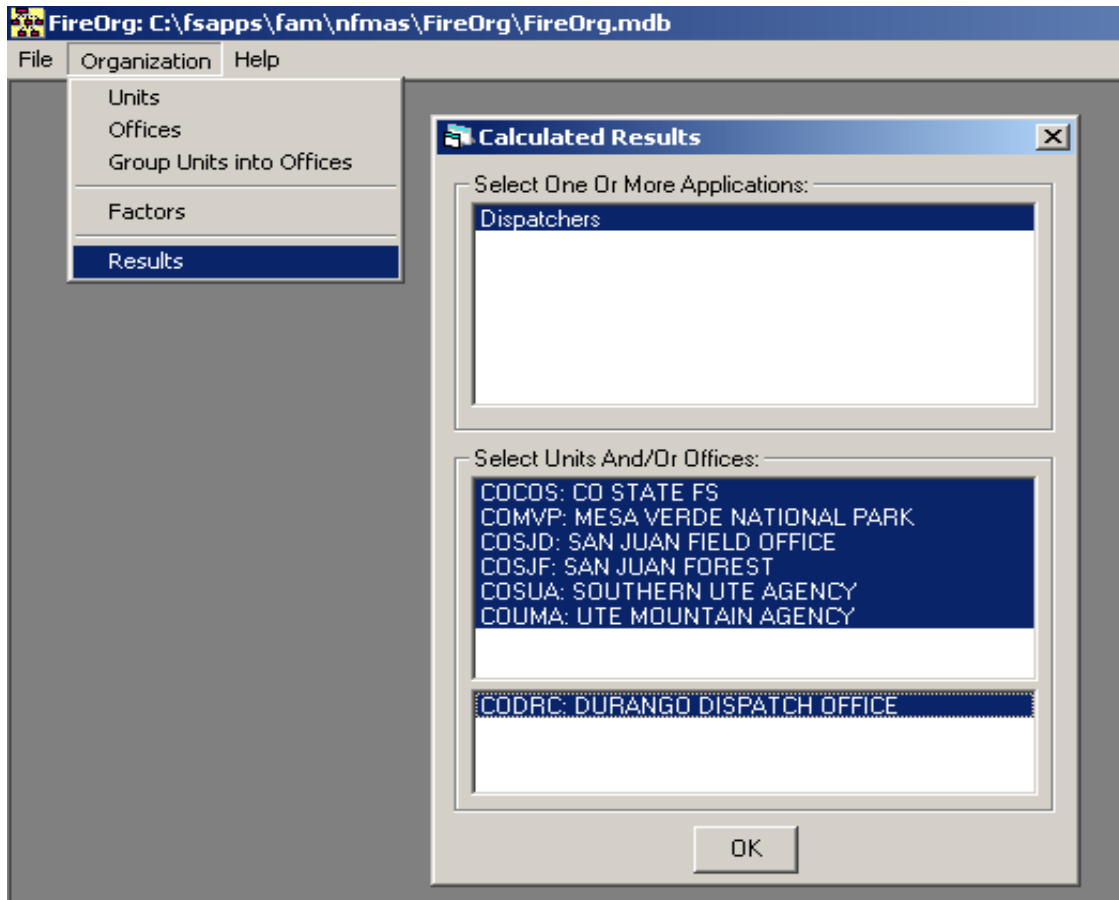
FireOrg: C:\fsapps\fam\nfmas\FireOrg\FireOrg.mdb

File Organization Help

Units
Offices
Group Units into Offices
Factors
Results

Calculated Results

Select One Or More Applications:
Dispatchers

Select Units And/Or Offices:
COCOS: CO STATE FS
COMVP: MESA VERDE NATIONAL PARK
COSJD: SAN JUAN FIELD OFFICE
COSJF: SAN JUAN FOREST
COSUA: SOUTHERN UTE AGENCY
COUMA: UTE MOUNTAIN AGENCY

CODRC: DURANGO DISPATCH OFFICE

OK